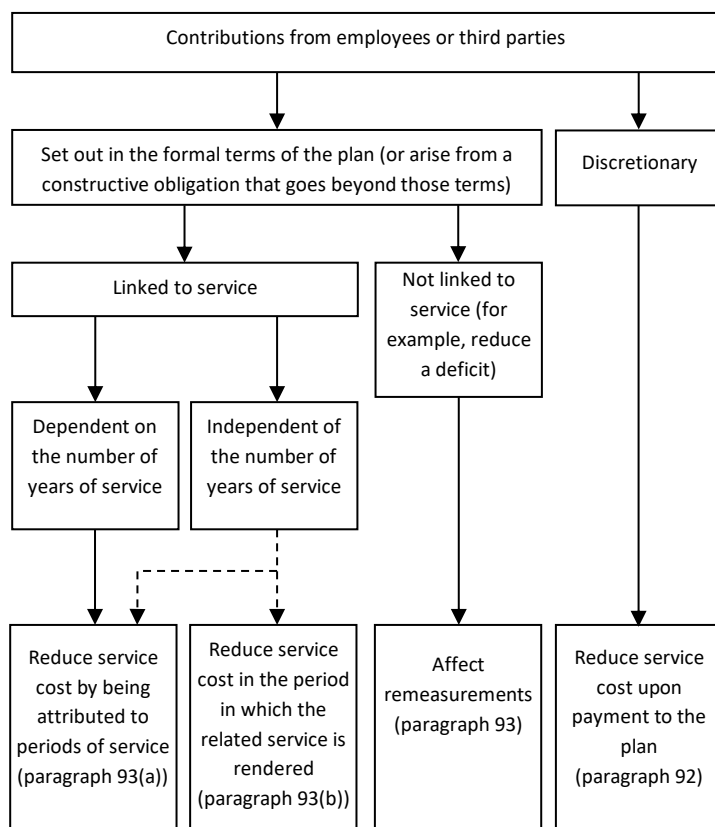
Contributions from employees or third parties

Set out in the formal terms of the plan (or arise from a constructive obligation that goes beyond those terms)

Discretionary

Linked to service

Not linked to service (for example, reduce a deficit)

Dependent on the number of years of service

Independent of the number of years of service

Reduce service cost by being attributed to periods of service (paragraph 93(a))

Reduce service cost in the period in which the related service is rendered (paragraph 93(b))

Affect remeasurements (paragraph 93)

Reduce service cost upon payment to the plan (paragraph 92)